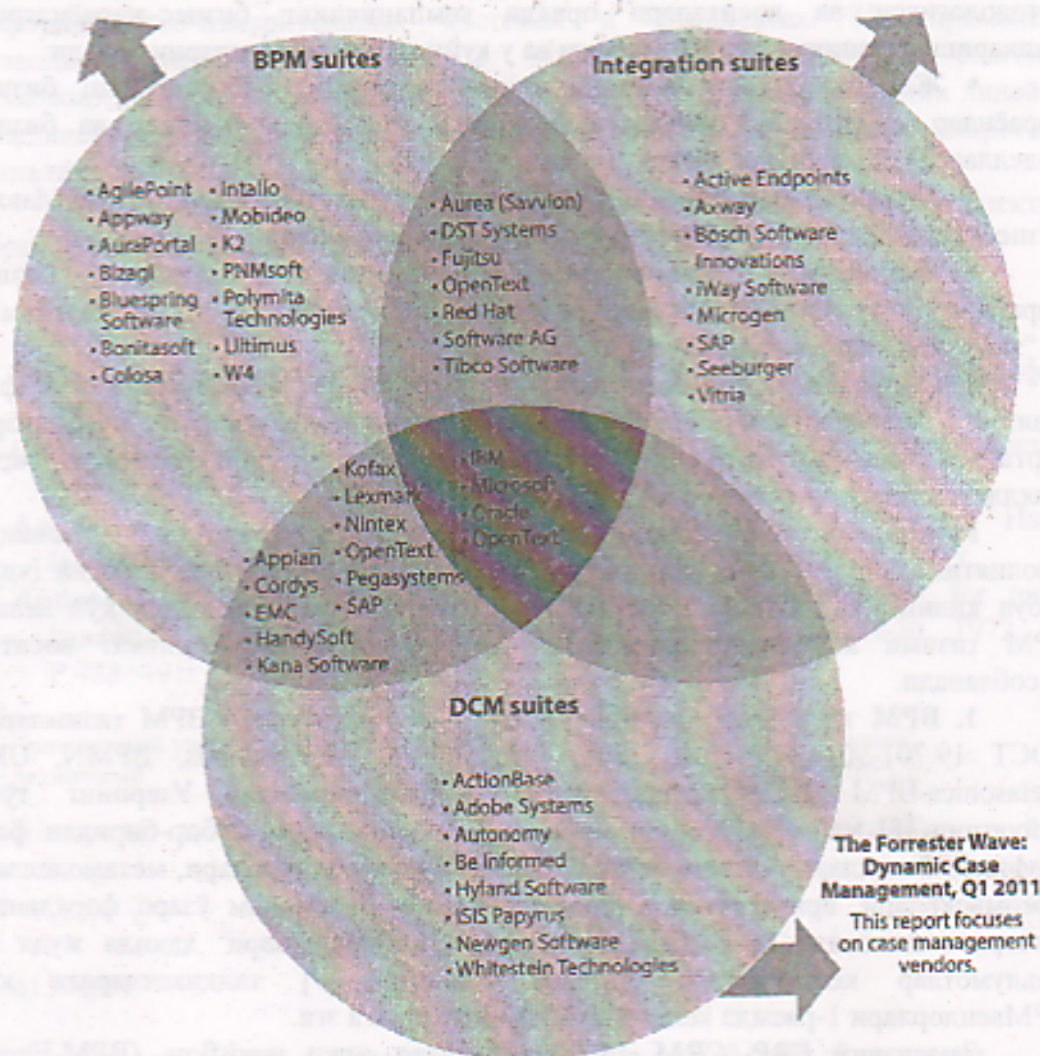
BPM suites

Integration suites

- AgilePoint
- Appway
- AuraPortal
- Bizagi
- Bluespring Software
- Bonitasoft
- Colosa

- Intalio
- Mobideo
- K2
- PNMsoft
- Polymita Technologies
- Ultimus
- W4

- Aurea (Savvion)
- DST Systems
- Fujitsu
- OpenText
- Red Hat
- Software AG
- Tibco Software

- Active Endpoints
- Axway
- Bosch Software Innovations
- iWay Software
- Microgen
- SAP
- Seeburger
- Vitria

- Kofax
- Lexmark
- Nintex
- OpenText
- Pegasystems
- SAP

- IBM
- Microsoft
- Oracle
- OpenText

- Appian
- Cordys
- EMC
- HandySoft
- Kana Software

DCM suites

- ActionBase
- Adobe Systems
- Autonomy
- Be Informed
- Hyland Software
- ISIS Papyrus
- Newgen Software
- Whitestein Technologies

The Forrester Wave: Dynamic Case Management, Q1 2011

This report focuses on case management vendors.